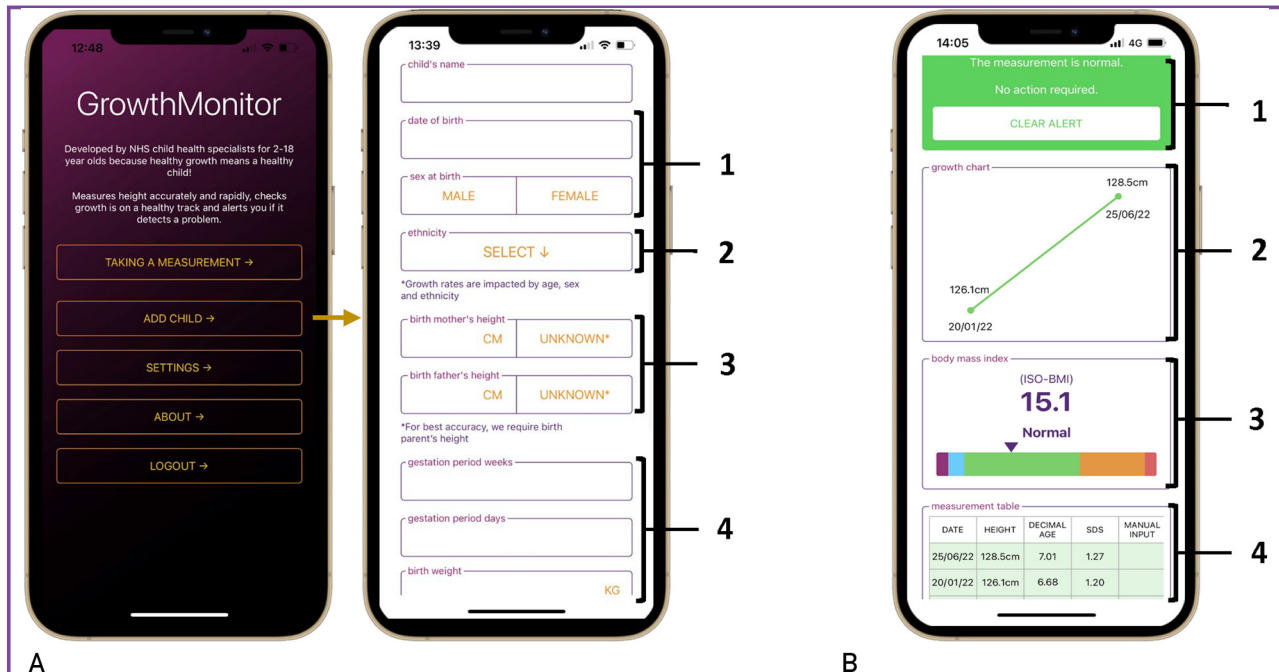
12:48

GrowthMonitor

Developed by NHS child health specialists for 2-18 year olds because healthy growth means a healthy child!

Measures height accurately and rapidly, checks growth is on a healthy track and alerts you if it detects a problem.

TAKING A MEASUREMENT →

ADD CHILD →

SETTINGS →

ABOUT →

LOGOUT →

13:39

child's name

date of birth

sex at birth

MALE

FEMALE

ethnicity

SELECT ↓

*Growth rates are impacted by age, sex and ethnicity

birth mother's height

CM

UNKNOWN*

birth father's height

CM

UNKNOWN*

*For best accuracy, we require birth parent's height

gestation period weeks

gestation period days

birth weight

KG

1

2

3

4

14:05

4G

The measurement is normal.

No action required.

CLEAR ALERT

growth chart

128.5cm

25/06/22

126.1cm

20/01/22

body mass index

(ISO-BMI)

15.1

Normal

measurement table

| DATE | HEIGHT | DECIMAL AGE | SDS | MANUAL INPUT |
|---|---|---|---|---|
| 25/06/22 | 128.5cm | 7.01 | 1.27 | |
| 20/01/22 | 126.1cm | 6.68 | 1.20 | |

1

2

3

4

A

B